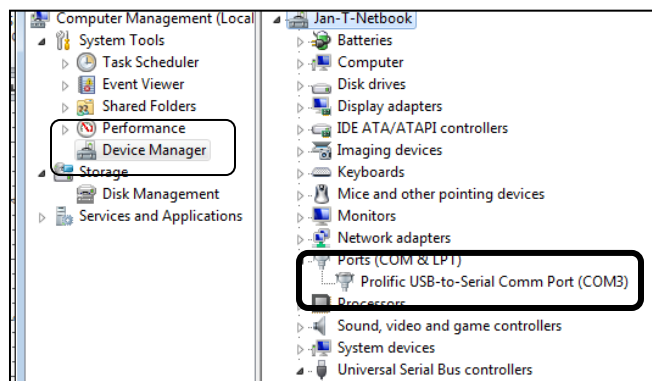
Computer Management (Local
System Tools
Task Scheduler
Event Viewer
Shared Folders
Performance
Device Manager
Storage
Disk Management
Services and Applications

Jan-T-Netbook
Batteries
Computer
Disk drives
Display adapters
IDE ATA/ATAPI controllers
Imaging devices
Keyboards
Mice and other pointing devices
Monitors
Network adapters
Ports (COM & LPT)
Prolific USB-to-Serial Comm Port (COM3)
Processors
Sound, video and game controllers
System devices
Universal Serial Bus controllers